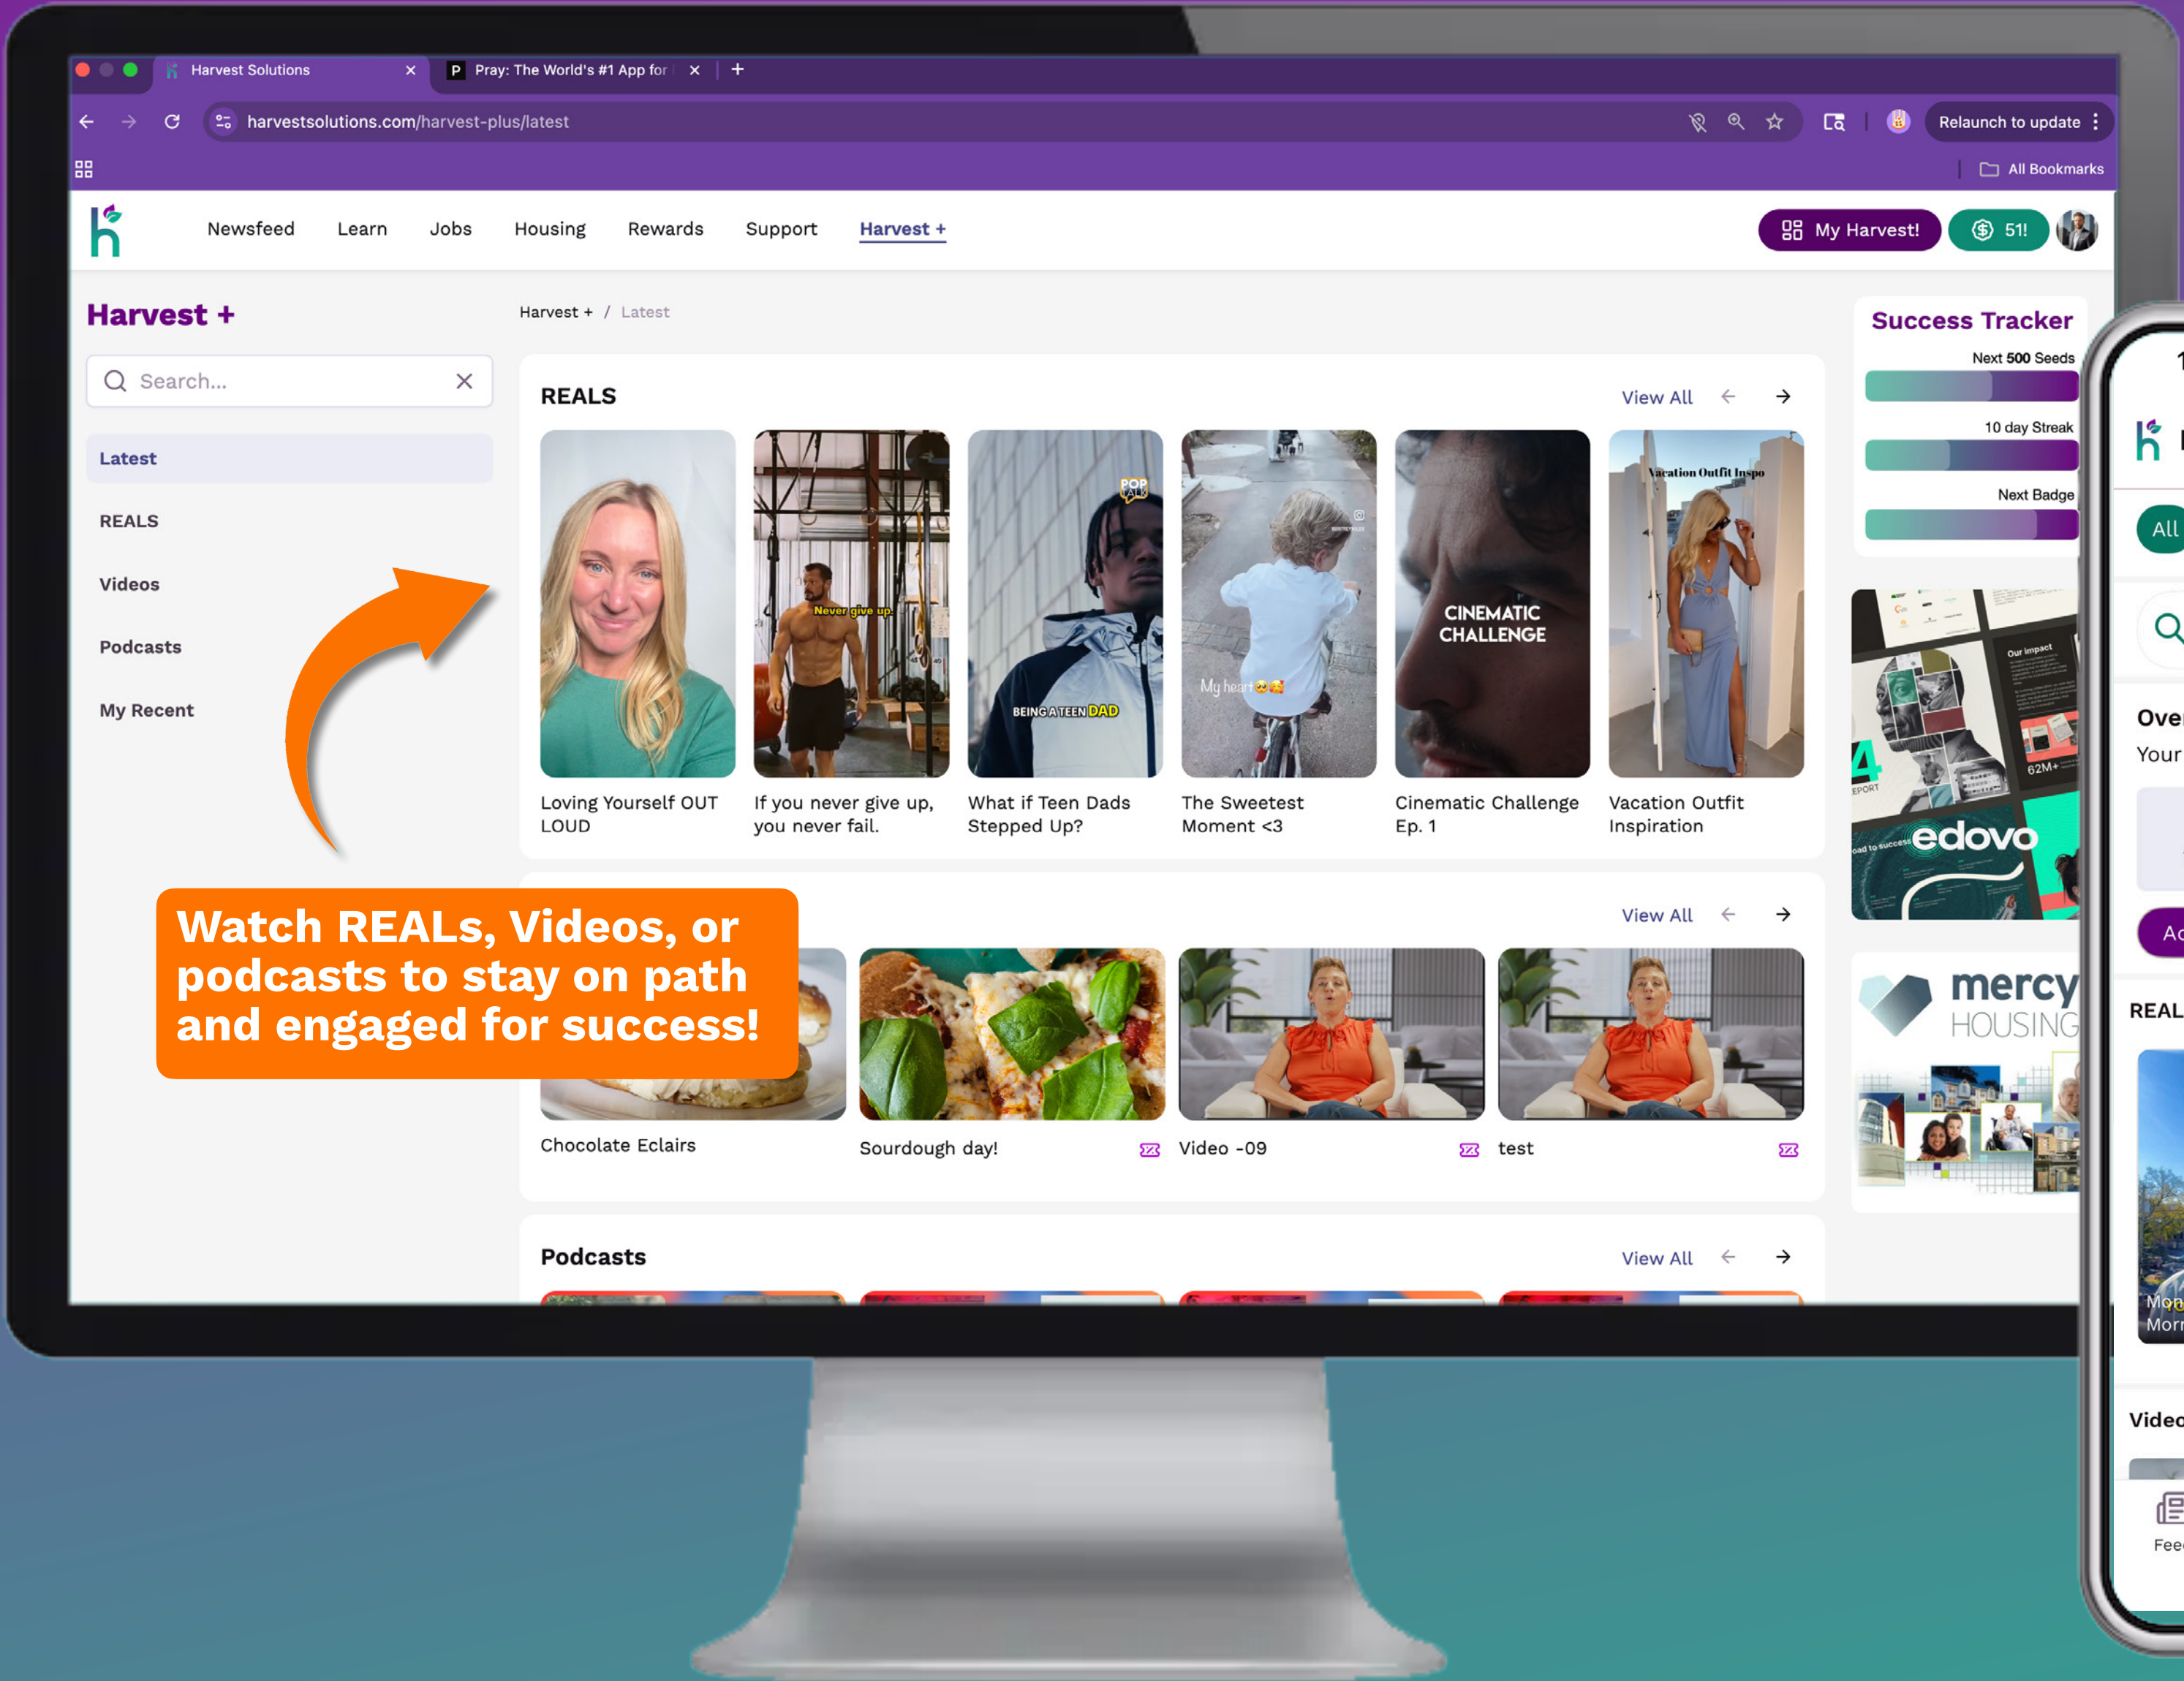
Harvest Solutions
Pray: The World's #1 App for
harvestsolutions.com/harvest-plus/latest
Relaunch to update
All Bookmarks

Newsfeed Learn Jobs Housing Rewards Support Harvest +
My Harvest! 51!

Harvest +
Search...
Latest
REALS
Videos
Podcasts
My Recent

Harvest + / Latest

REALS
View All

Loving Yourself OUT LOUD
Never give up
If you never give up, you never fail.
POP TALK
BEING A TEEN DAD
What if Teen Dads Stepped Up?
My heart
The Sweetest Moment <3
CINEMATIC CHALLENGE
Cinematic Challenge Ep. 1
Vacation Outfit Inspo
Vacation Outfit Inspiration

View All
Chocolate Eclairs
Sourdough day!
Video -09
test

Podcasts
View All

Watch REALs, Videos, or podcasts to stay on path and engaged for success!

Success Tracker
Next 500 Seeds
10 day Streak
Next Badge

Our impact
62M+
edovo
mercy HOUSING

All
Ove
Your
Ac
REAL
Mor
Mor
Videc
Fee